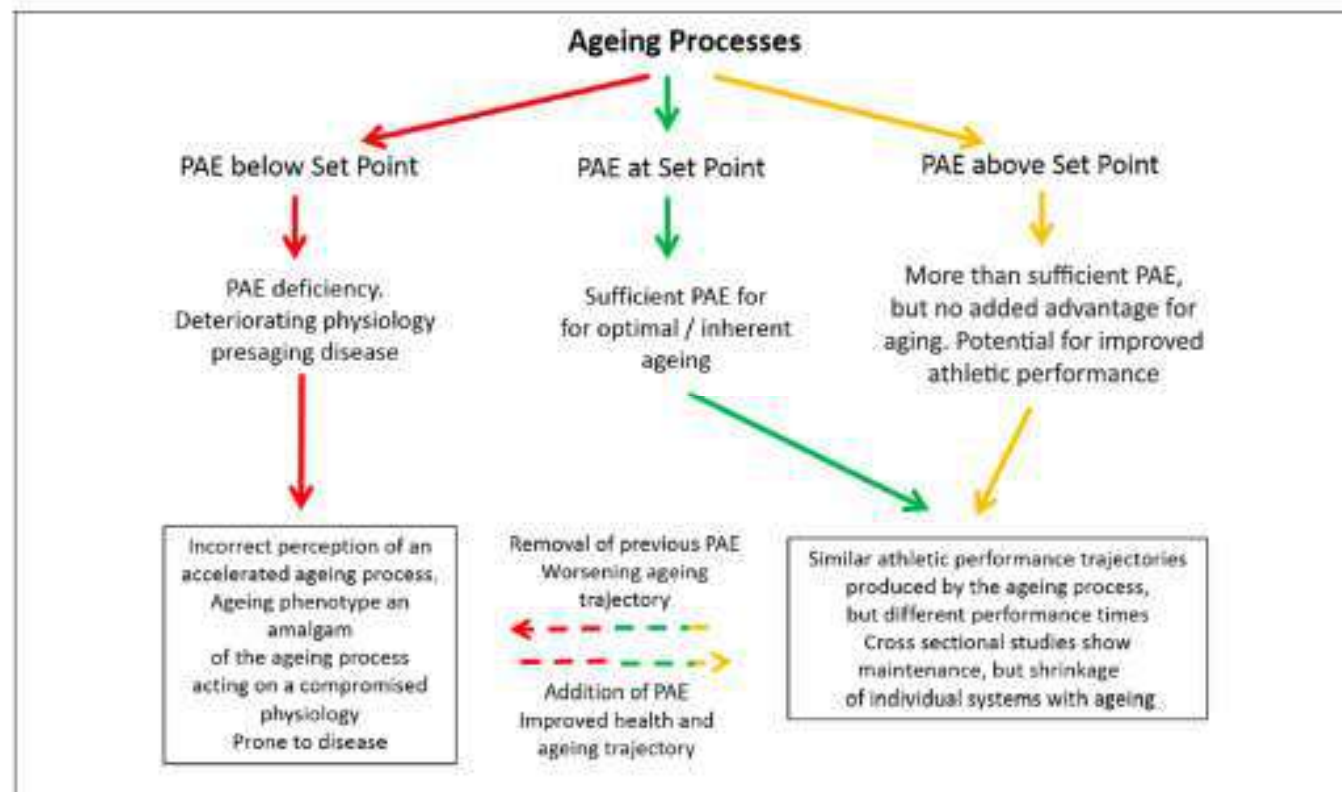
Ageing Processes

PAE below Set Point

PAE at Set Point

PAE above Set Point

PAE deficiency. Deteriorating physiology presaging disease

Sufficient PAE for for optimal / inherent ageing

More than sufficient PAE, but no added advantage for aging. Potential for improved athletic performance

Incorrect perception of an accelerated ageing process, Ageing phenotype an amalgam of the ageing process acting on a compromised physiology Prone to disease

Removal of previous PAE Worsening ageing trajectory

Addition of PAE Improved health and ageing trajectory

Similar athletic performance trajectories produced by the ageing process, but different performance times Cross sectional studies show maintenance, but shrinkage of individual systems with ageing